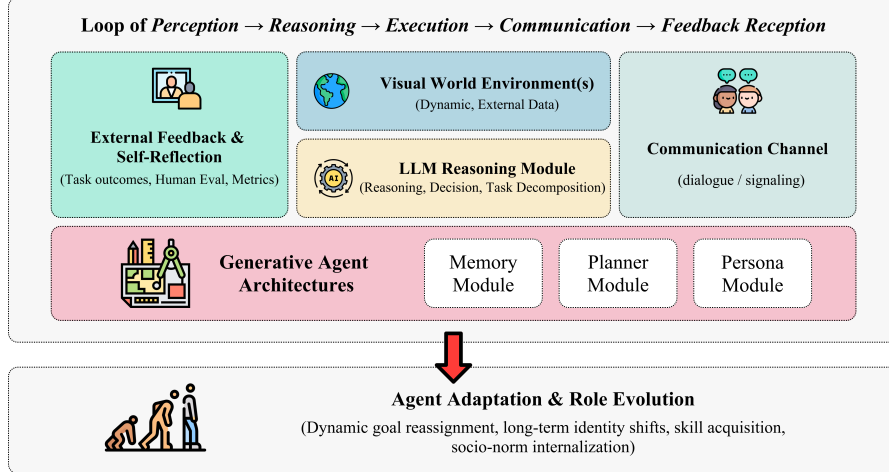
Loop of Perception → Reasoning → Execution → Communication → Feedback Reception

External Feedback & Self-Reflection
(Task outcomes, Human Eval, Metrics)

Visual World Environment(s)
(Dynamic, External Data)

LLM Reasoning Module
(Reasoning, Decision, Task Decomposition)

Communication Channel
(dialogue / signaling)

Generative Agent Architectures

Memory Module

Planner Module

Persona Module

Agent Adaptation & Role Evolution
(Dynamic goal reassignment, long-term identity shifts, skill acquisition, socio-norm internalization)